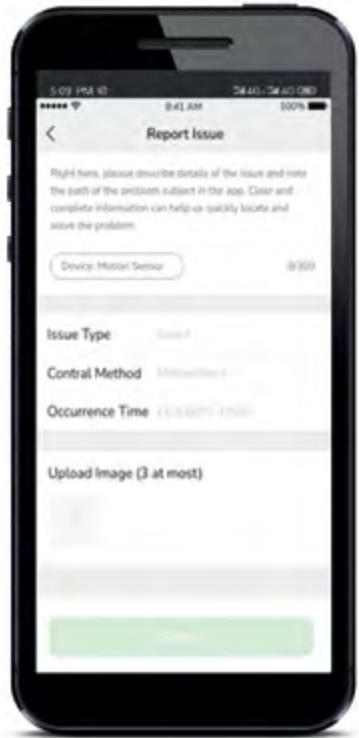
5:03 PM
9:41 AM
100%
<
Report Issue

Right here, please describe details of the issue and note the path of the problem subject in the app. Clear and complete information can help us quickly locate and solve the problem.

Device: Motion Sensor
0/300

Issue Type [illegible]

Contral Method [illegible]

Occurrence Time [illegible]

Upload Image (3 at most)

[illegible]